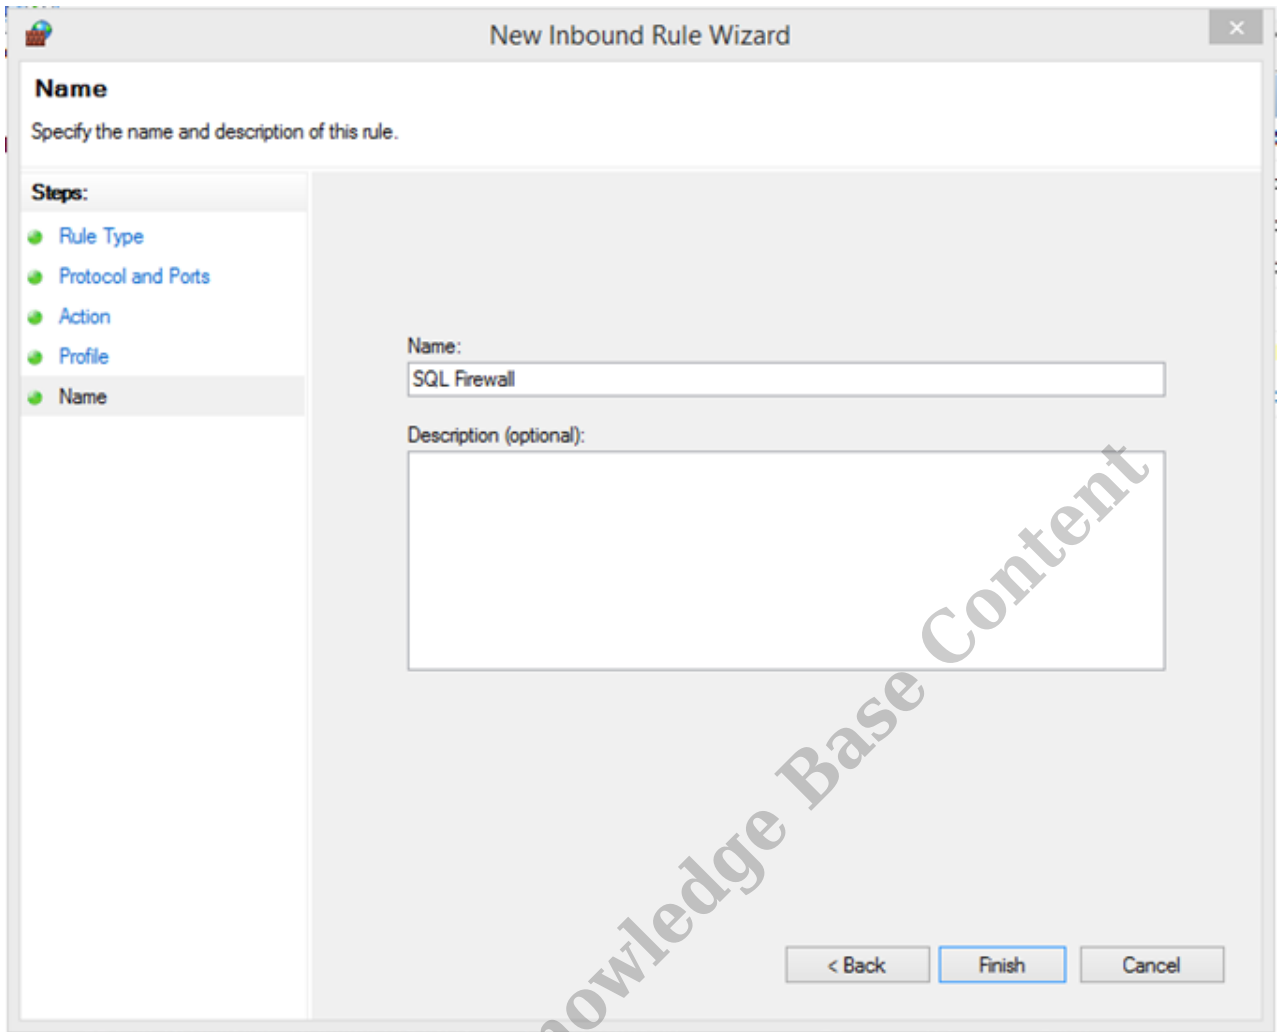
New Inbound Rule Wizard

Name

Specify the name and description of this rule.

Steps:

Rule Type

Protocol and Ports

Action

Profile

Name

Name:

SQL Firewall

Description (optional):

owledge Base Content

< Back

Finish

Cancel